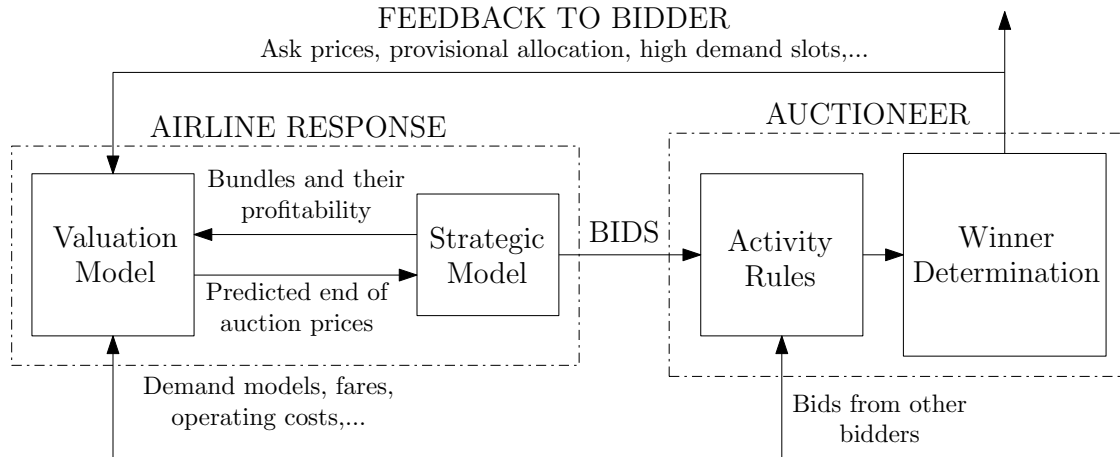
FEEDBACK TO BIDDER
Ask prices, provisional allocation, high demand slots,...

AIRLINE RESPONSE

Valuation Model

Bundles and their profitability

Strategic Model

Predicted end of auction prices

BIDS

AUCTIONEER

Activity Rules

Winner Determination

Demand models, fares, operating costs,...

Bids from other bidders